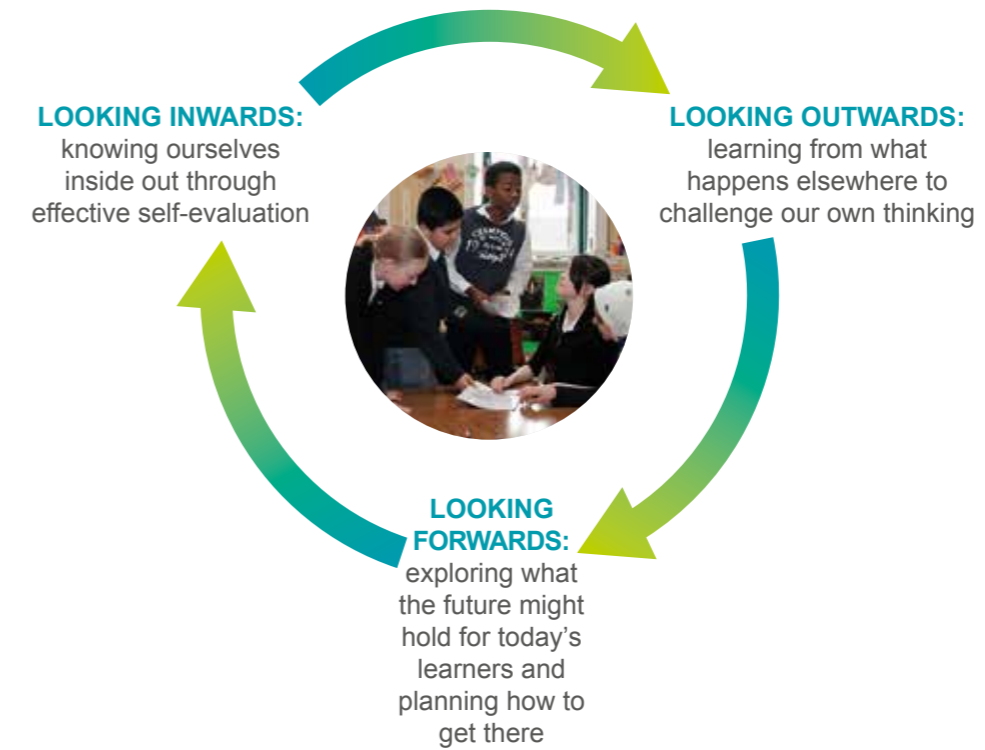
LOOKING INWARDS:
knowing ourselves inside out through effective self-evaluation

LOOKING OUTWARDS:
learning from what happens elsewhere to challenge our own thinking

LOOKING FORWARDS:
exploring what the future might hold for today's learners and planning how to get there